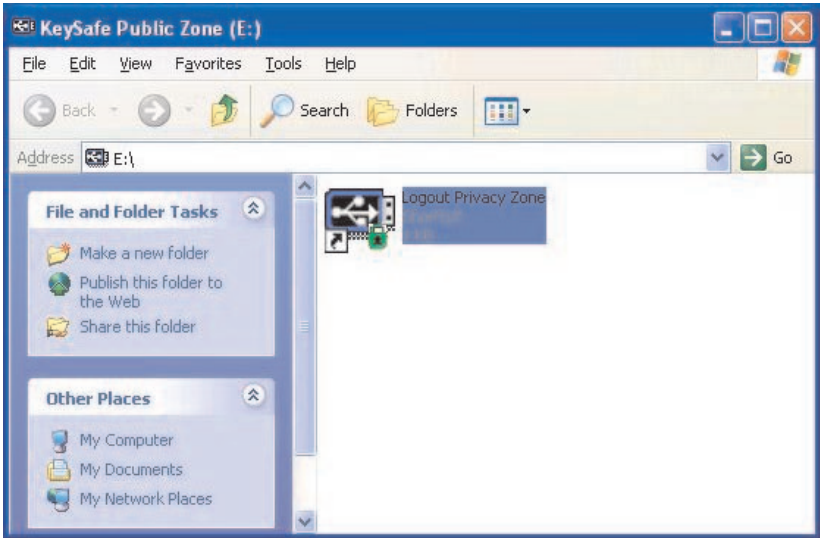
KeySafe Public Zone (E:)

File Edit View Favorites Tools Help

Back Search Folders

Address E:\

Go

File and Folder Tasks

Make a new folder

Publish this folder to the Web

Share this folder

Other Places

My Computer

My Documents

My Network Places

Logout Privacy Zone
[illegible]
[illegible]